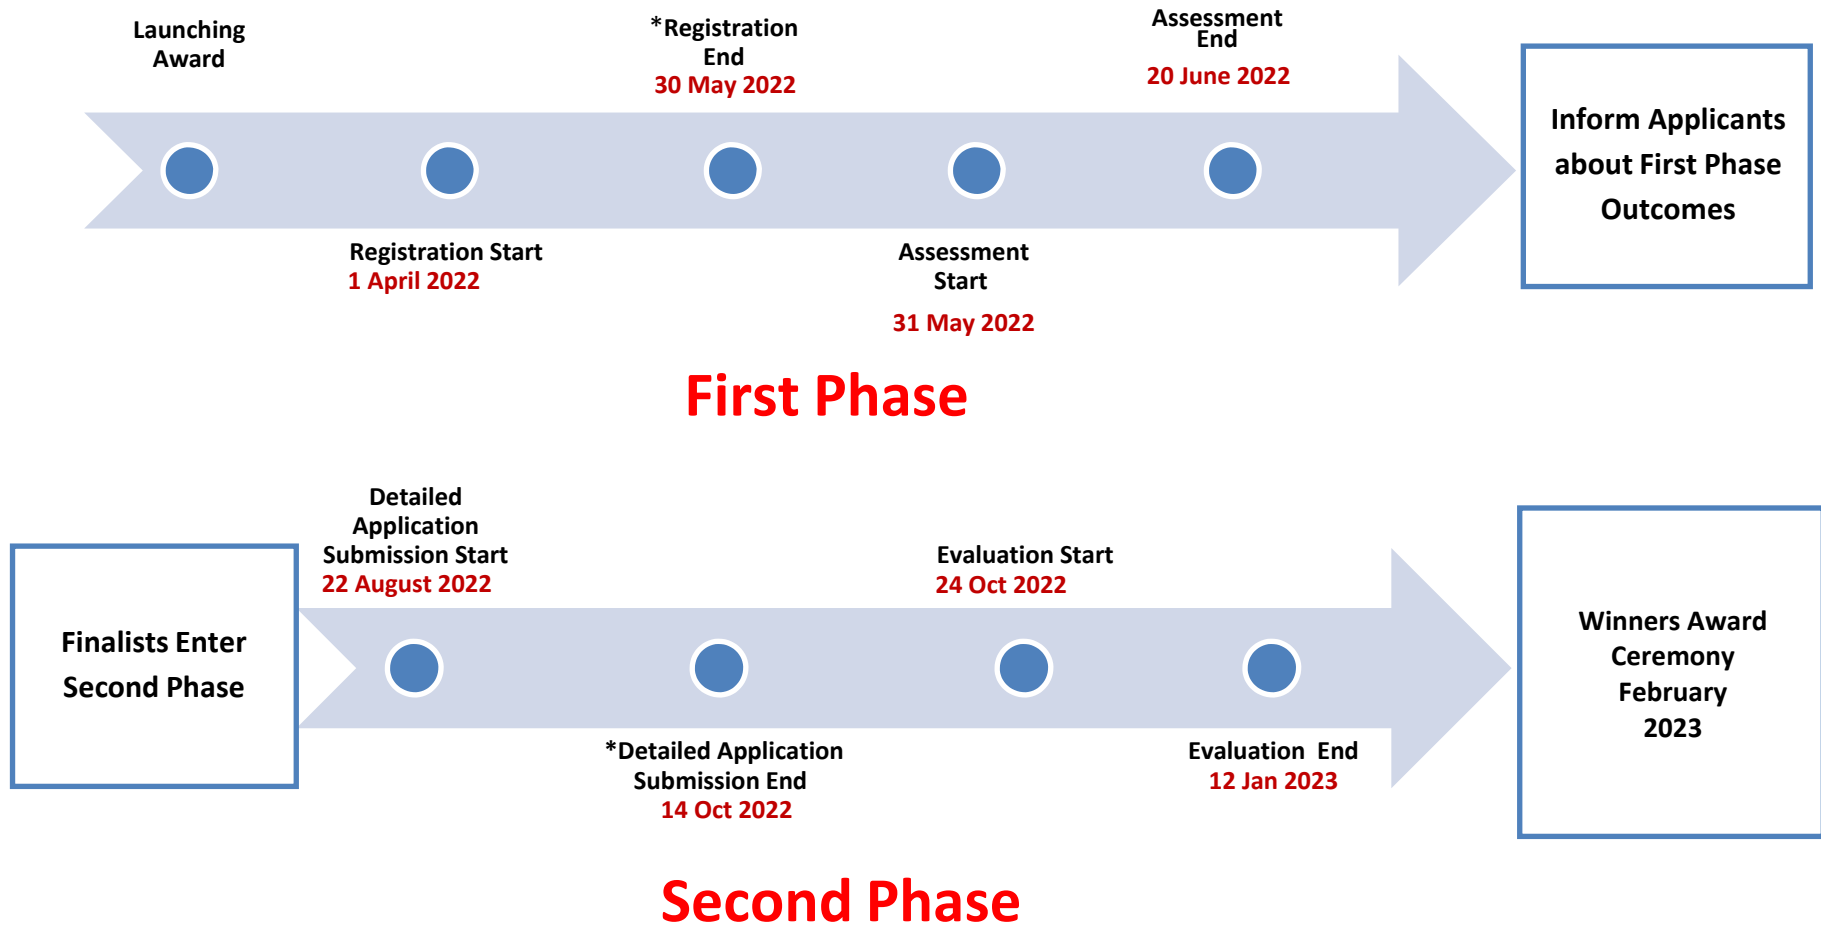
Launching Award

*Registration End
30 May 2022

Assessment End
20 June 2022

Inform Applicants about First Phase Outcomes

Registration Start
1 April 2022

Assessment Start
31 May 2022

First Phase

Detailed Application Submission Start
22 August 2022

Evaluation Start
24 Oct 2022

Finalists Enter Second Phase

Winners Award Ceremony February 2023

*Detailed Application Submission End
14 Oct 2022

Evaluation End
12 Jan 2023

Second Phase